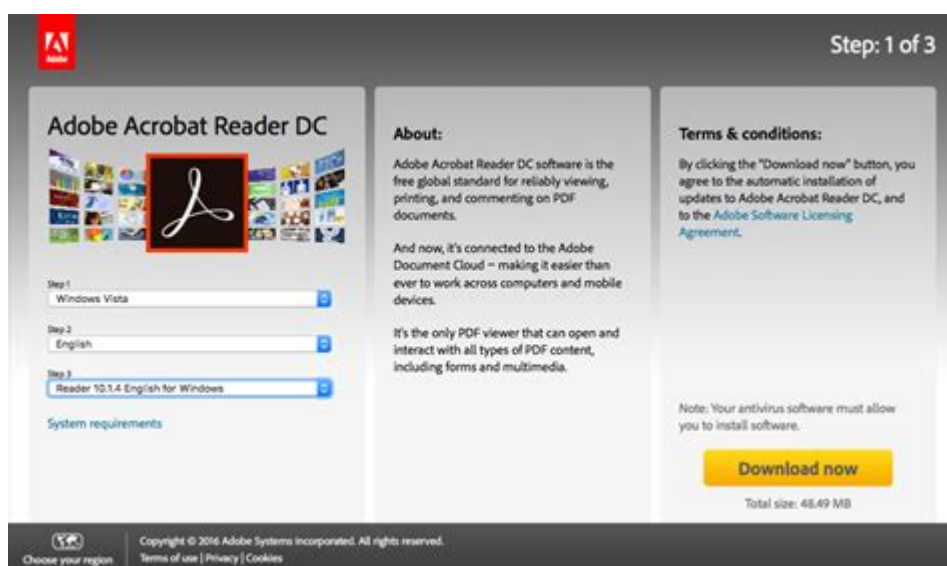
Adobe

Step: 1 of 3

Adobe Acrobat Reader DC

Step 1
Windows Vista

Step 2
English

Step 3
Reader 10.1.4 English for Windows

System requirements

About:

Adobe Acrobat Reader DC software is the free global standard for reliably viewing, printing, and commenting on PDF documents.

And now, it's connected to the Adobe Document Cloud – making it easier than ever to work across computers and mobile devices.

It's the only PDF viewer that can open and interact with all types of PDF content, including forms and multimedia.

Terms & conditions:

By clicking the "Download now" button, you agree to the automatic installation of updates to Adobe Acrobat Reader DC, and to the Adobe Software Licensing Agreement.

Note: Your antivirus software must allow you to install software.

Download now

Total size: 48.49 MB

Choose your region

Copyright © 2016 Adobe Systems Incorporated. All rights reserved.
Terms of use | Privacy | Cookies